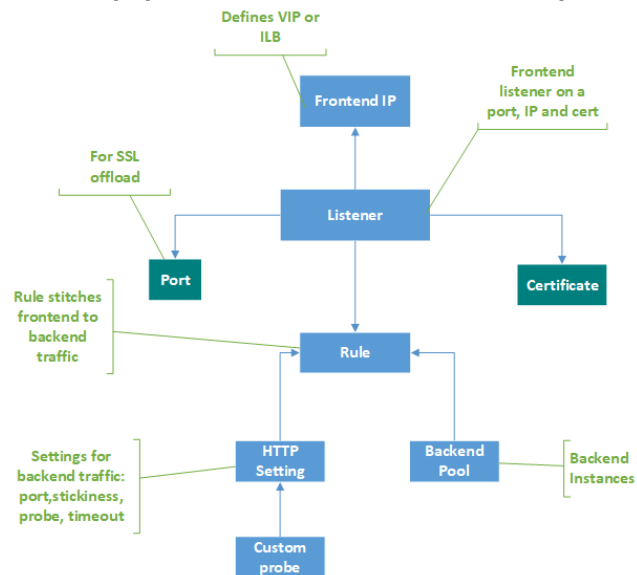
Defines VIP or ILB

Frontend IP

Frontend listener on a port, IP and cert

For SSL offload

Listener

Port

Certificate

Rule stitches frontend to backend traffic

Rule

Settings for backend traffic: port,stickiness, probe, timeout

HTTP Setting

Backend Pool

Backend Instances

Custom probe